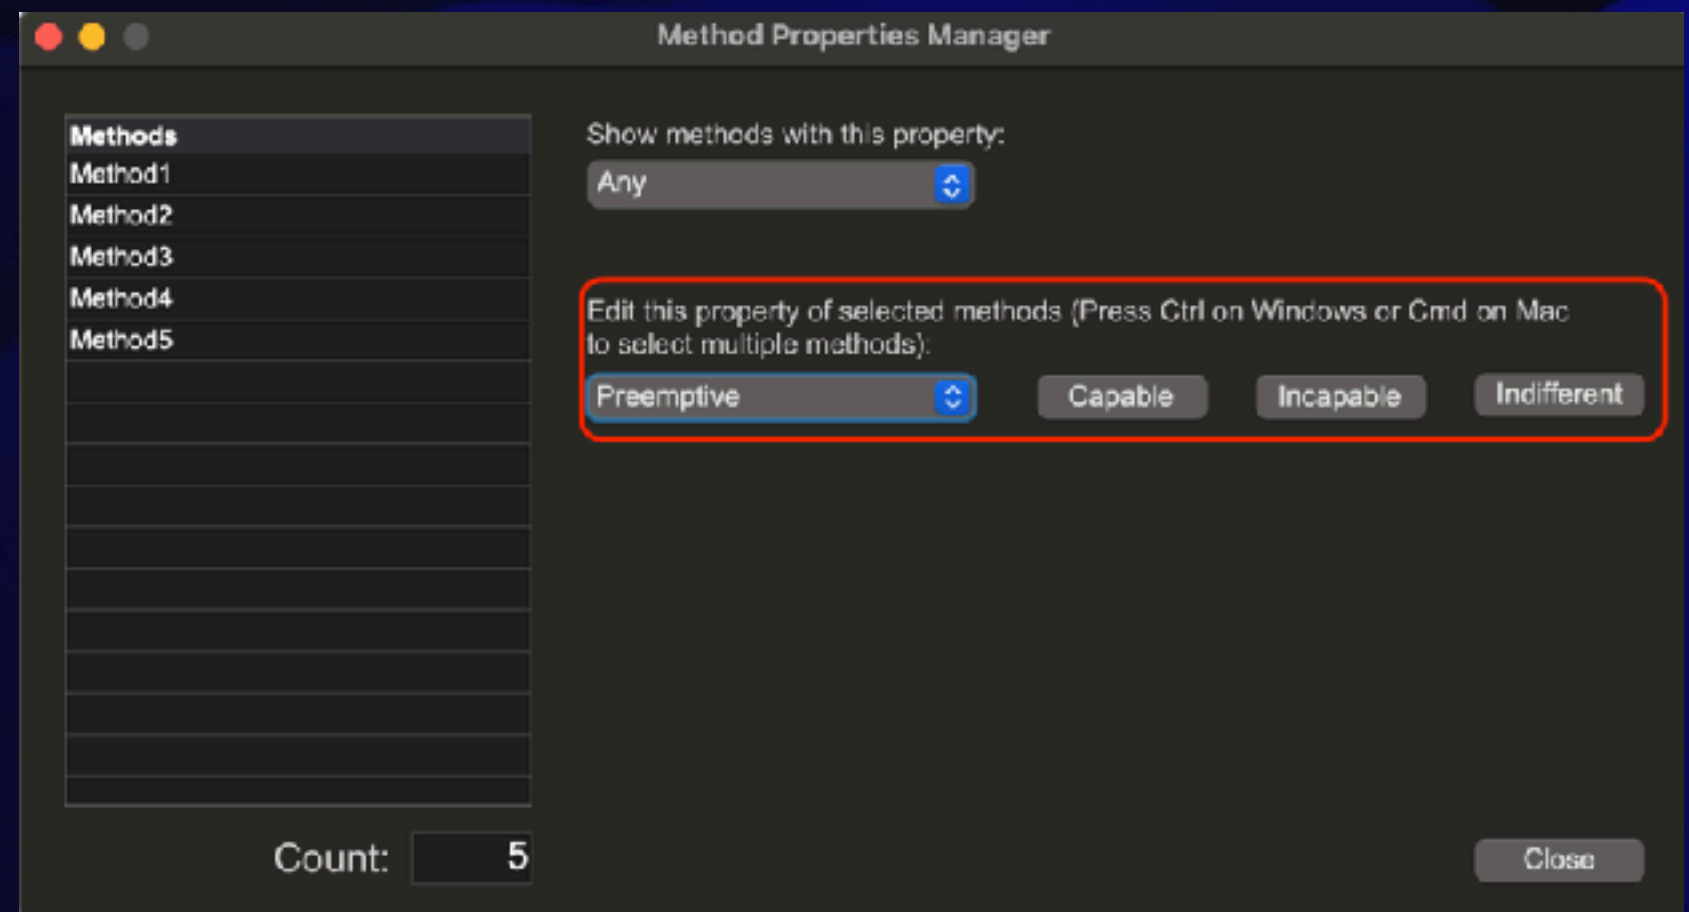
Method Properties Manager

| Methods |
|---|
| Method1 |
| Method2 |
| Method3 |
| Method4 |
| Method5 |

Show methods with this property:

Any

Edit this property of selected methods (Press Ctrl on Windows or Cmd on Mac to select multiple methods):

Preemptive

Capable

Incapable

Indifferent

Count: 5

Close